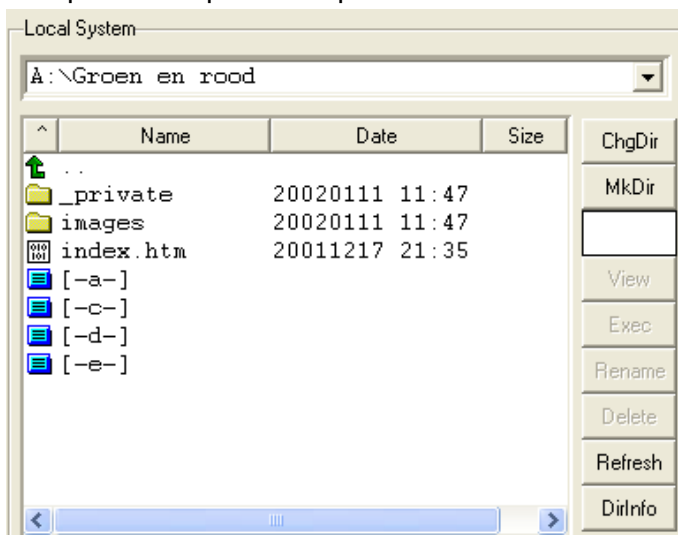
Local System

A:\Groen en rood

| ^ | Name | Date | Size |
|---|---|---|---|
| | .. | | |
| | _private | 20020111 11:47 | |
| | images | 20020111 11:47 | |
| | index.htm | 20011217 21:35 | |
| | [-a-] | | |
| | [-c-] | | |
| | [-d-] | | |
| | [-e-] | | |

ChgDir
MkDir
View
Exec
Rename
Delete
Refresh
DirInfo